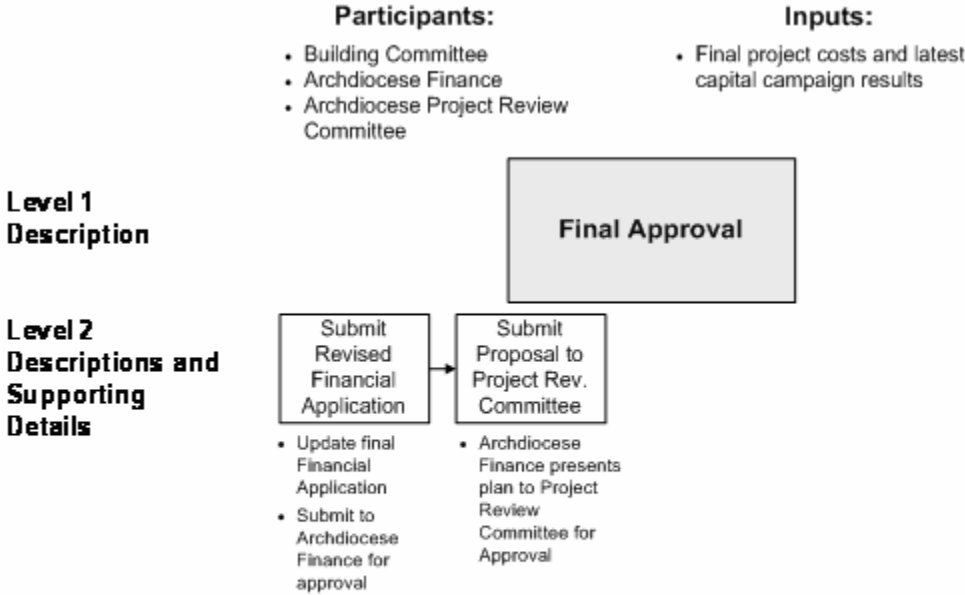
Participants:

- Building Committee
- Archdiocese Finance
- Archdiocese Project Review Committee

Inputs:

- Final project costs and latest capital campaign results

Level 1 Description

Final Approval

Level 2 Descriptions and Supporting Details

Submit Revised Financial Application

- Update final Financial Application
- Submit to Archdiocese Finance for approval

Submit Proposal to Project Rev. Committee

- Archdiocese Finance presents plan to Project Review Committee for Approval